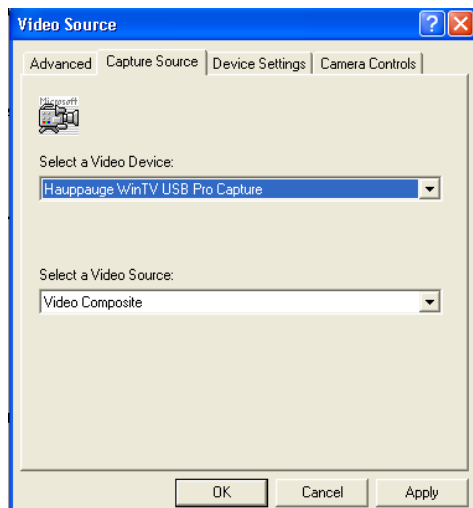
Video Source

Advanced | Capture Source | Device Settings | Camera Controls

Microsoft

Select a Video Device:

Hauppauge WinTV USB Pro Capture

Select a Video Source:

Video Composite

OK | Cancel | Apply